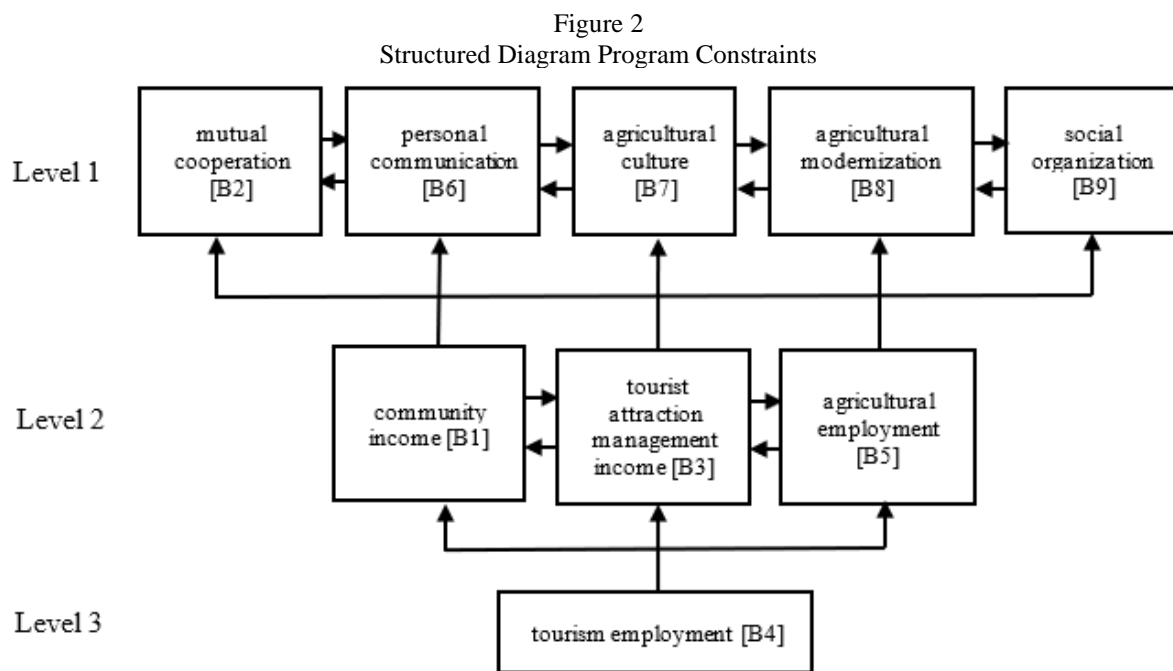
Figure 2
Structured Diagram Program Constraints

Level 1

mutual cooperation [B2]

personal communication [B6]

agricultural culture [B7]

agricultural modernization [B8]

social organization [B9]

Level 2

community income [B1]

tourist attraction management income [B3]

agricultural employment [B5]

Level 3

tourism employment [B4]